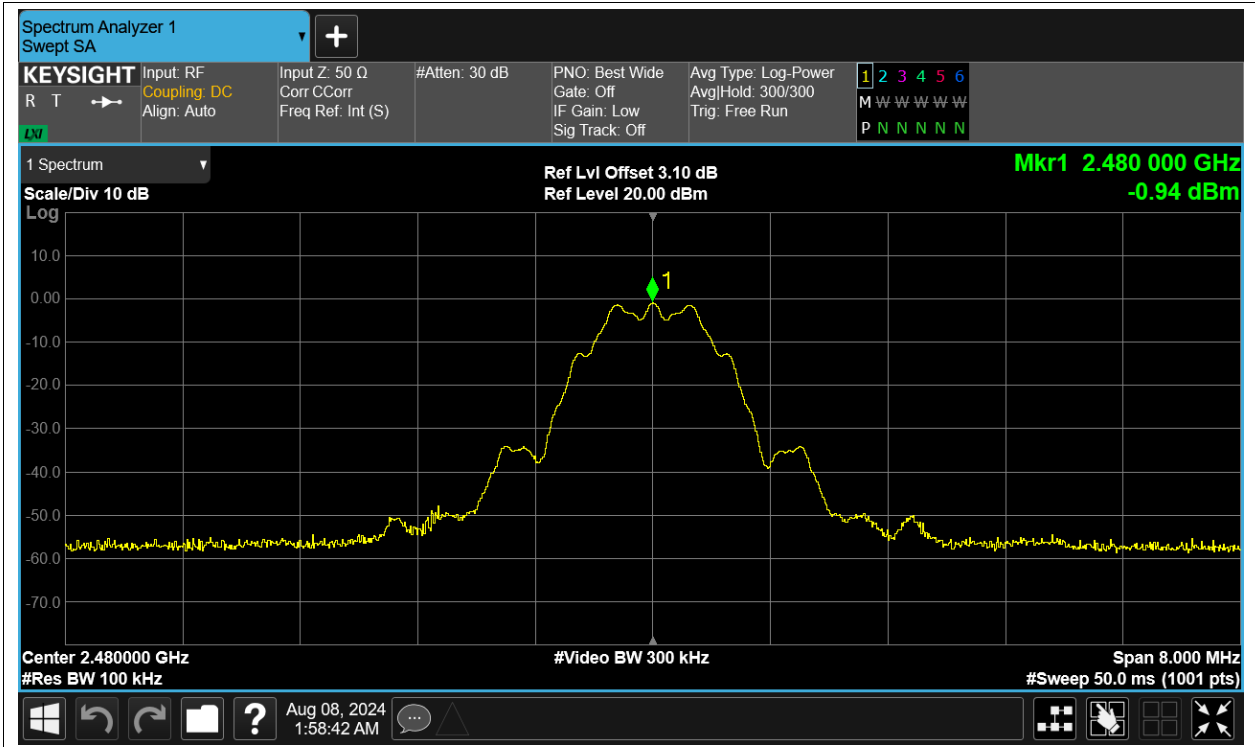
Spectrum Analyzer 1
Swept SA

KEYSIGHT
R T
LXI

Input: RF
Coupling: DC
Align: Auto

Input Z: 50 Ω
Corr CCorr
Freq Ref: Int (S)

#Atten: 30 dB

PNO: Best Wide
Gate: Off
IF Gain: Low
Sig Track: Off

Avg Type: Log-Power
Avg|Hold: 300/300
Trig: Free Run

1 2 3 4 5 6
M W W W W W
P N N N N N

1 Spectrum

Scale/Div 10 dB
Log

Ref Lvl Offset 3.10 dB
Ref Level 20.00 dBm

Mkr1 2.480 000 GHz
-0.94 dBm

10.0
0.00
-10.0
-20.0
-30.0
-40.0
-50.0
-60.0
-70.0

1

Center 2.480000 GHz
#Res BW 100 kHz

#Video BW 300 kHz

Span 8.000 MHz
#Sweep 50.0 ms (1001 pts)

Aug 08, 2024
1:58:42 AM